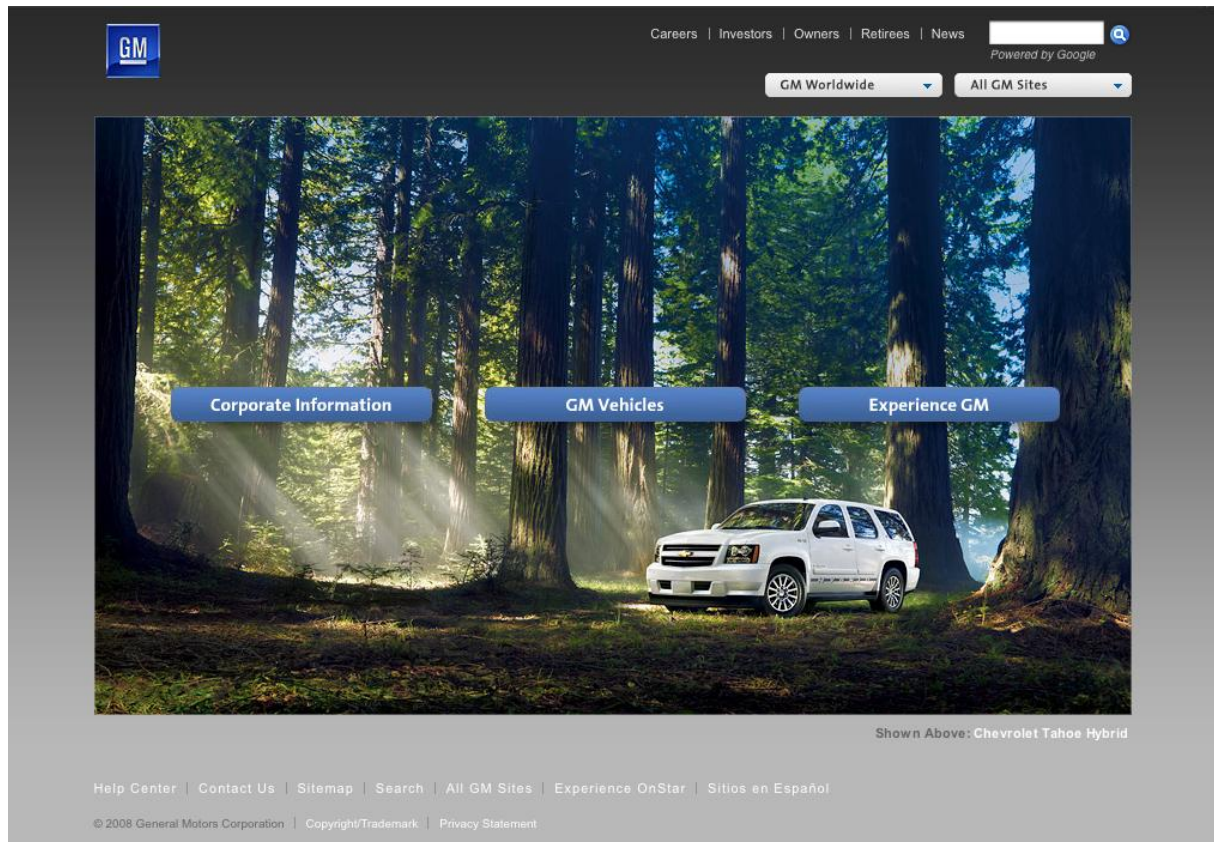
GM

Careers | Investors | Owners | Retirees | News

Powered by Google

GM Worldwide

All GM Sites

Corporate Information

GM Vehicles

Experience GM

Shown Above: Chevrolet Tahoe Hybrid

Help Center | Contact Us | Sitemap | Search | All GM Sites | Experience OnStar | Sitios en Español

© 2008 General Motors Corporation | Copyright/Trademark | Privacy Statement